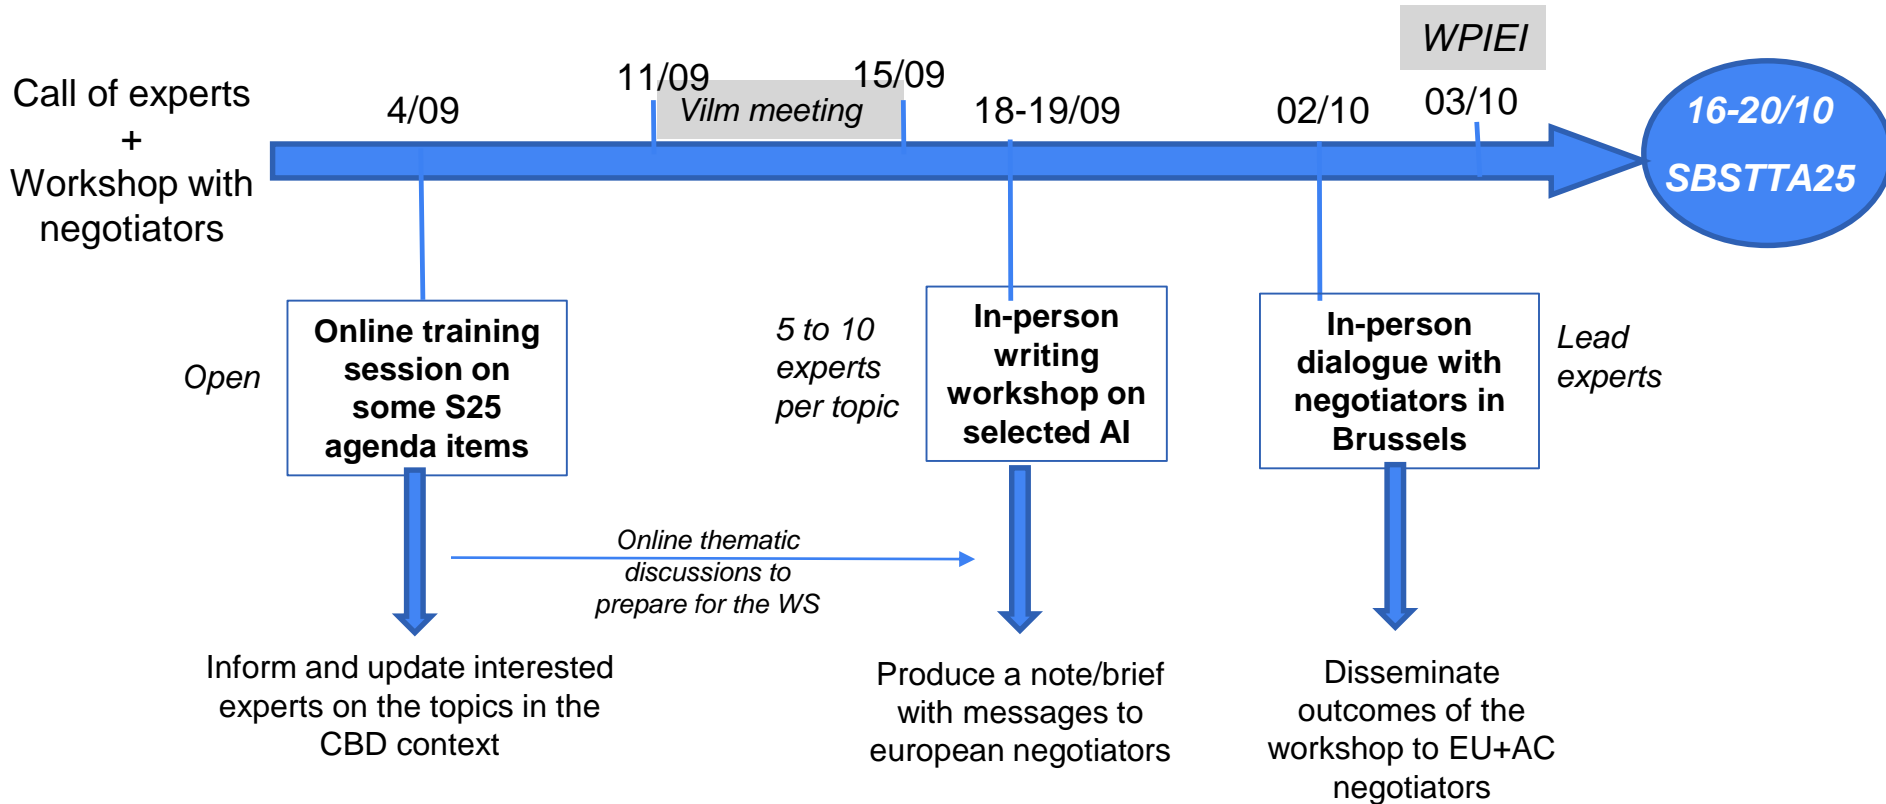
Call of experts
+
Workshop with negotiators

4/09

11/09

15/09

Vilm meeting

18-19/09

02/10

WPIEI

03/10

16-20/10
SBSTTA25

Open

Online training session on some S25 agenda items

5 to 10 experts per topic

In-person writing workshop on selected AI

In-person dialogue with negotiators in Brussels

Lead experts

Online thematic discussions to prepare for the WS

Inform and update interested experts on the topics in the CBD context

Produce a note/brief with messages to european negotiators

Disseminate outcomes of the workshop to EU+AC negotiators